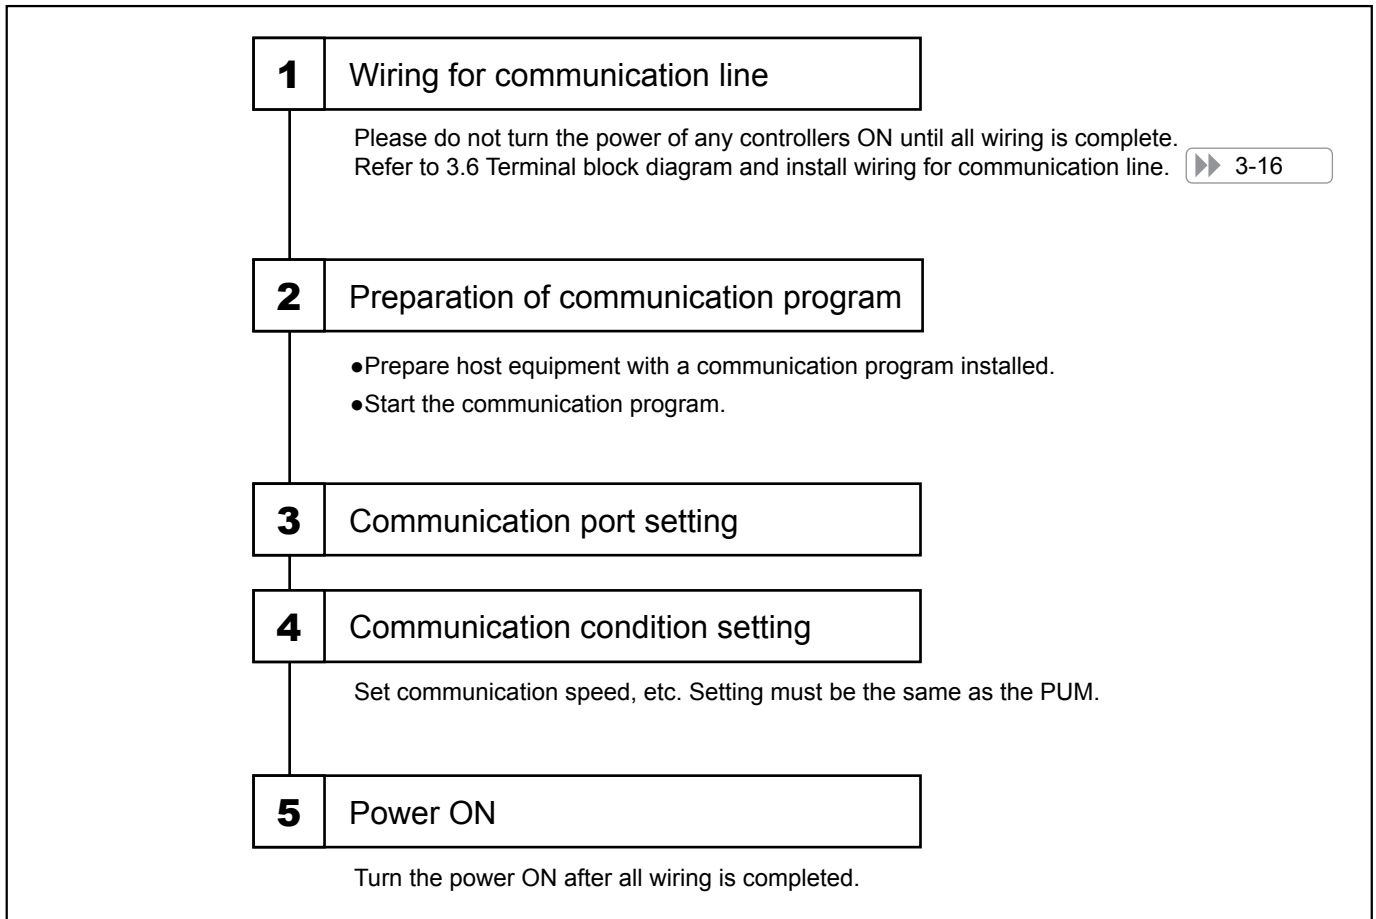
1 Wiring for communication line

Please do not turn the power of any controllers ON until all wiring is complete.
Refer to 3.6 Terminal block diagram and install wiring for communication line. ▶▶ 3-16

2 Preparation of communication program

●Prepare host equipment with a communication program installed.
●Start the communication program.

3 Communication port setting

4 Communication condition setting

Set communication speed, etc. Setting must be the same as the PUM.

5 Power ON

Turn the power ON after all wiring is completed.